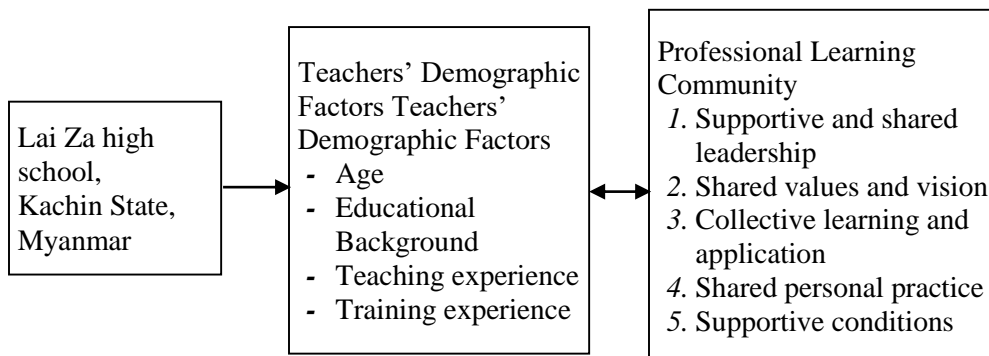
Lai Za high school, Kachin State, Myanmar

Teachers' Demographic Factors Teachers' Demographic Factors
- Age
- Educational Background
- Teaching experience
- Training experience

Professional Learning Community
1. Supportive and shared leadership
2. Shared values and vision
3. Collective learning and application
4. Shared personal practice
5. Supportive conditions